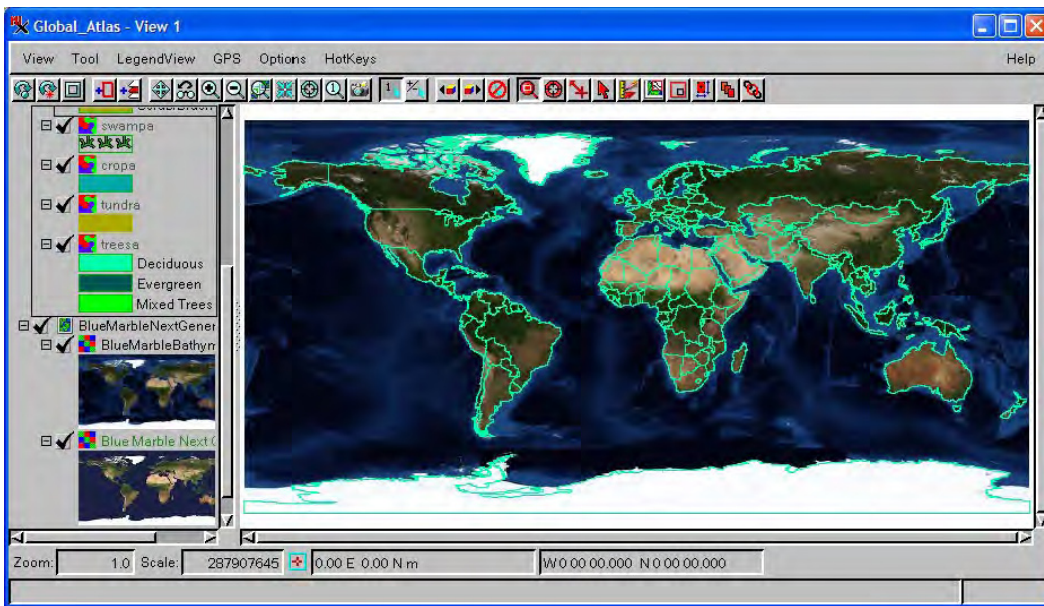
Global_Atlas - View 1

View Tool LegendView GPS Options HotKeys Help

1

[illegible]

swampa

cropa

tundra

treesa

Deciduous

Evergreen

Mixed Trees

BlueMarbleNextGener

BlueMarbleBathym

Blue Marble Next C

Zoom: 1.0 Scale: 287907645 0.00 E 0.00 N m W0 00 00.000 N0 00 00.000